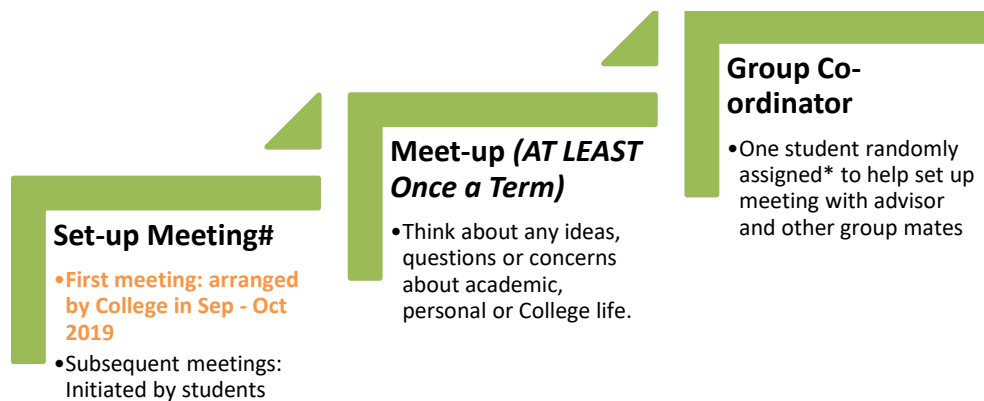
Set-up Meeting#

•First meeting: arranged by College in Sep - Oct 2019

•Subsequent meetings: Initiated by students

Meet-up *(AT LEAST Once a Term)*

•Think about any ideas, questions or concerns about academic, personal or College life.

Group Co-ordinator

•One student randomly assigned* to help set up meeting with advisor and other group mates